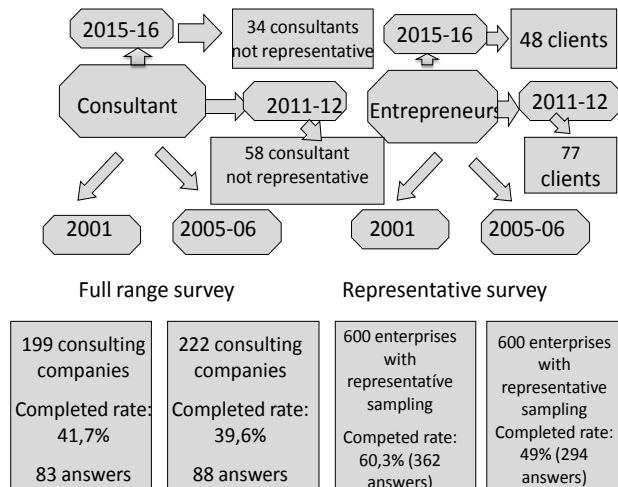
2015-16

34 consultants not representative

2015-16

48 clients

Consultant

2011-12

Entrepreneurs

2011-12

58 consultant not representative

77 clients

2001

2005-06

2001

2005-06

Full range survey

Representative survey

199 consulting companies

Completed rate: 41,7%

83 answers

222 consulting companies

Completed rate: 39,6%

88 answers

600 enterprises with representatíve sampling

Competed rate: 60,3% (362 answers)

600 enterprises with representative sampling

Completed rate: 49% (294 answers)